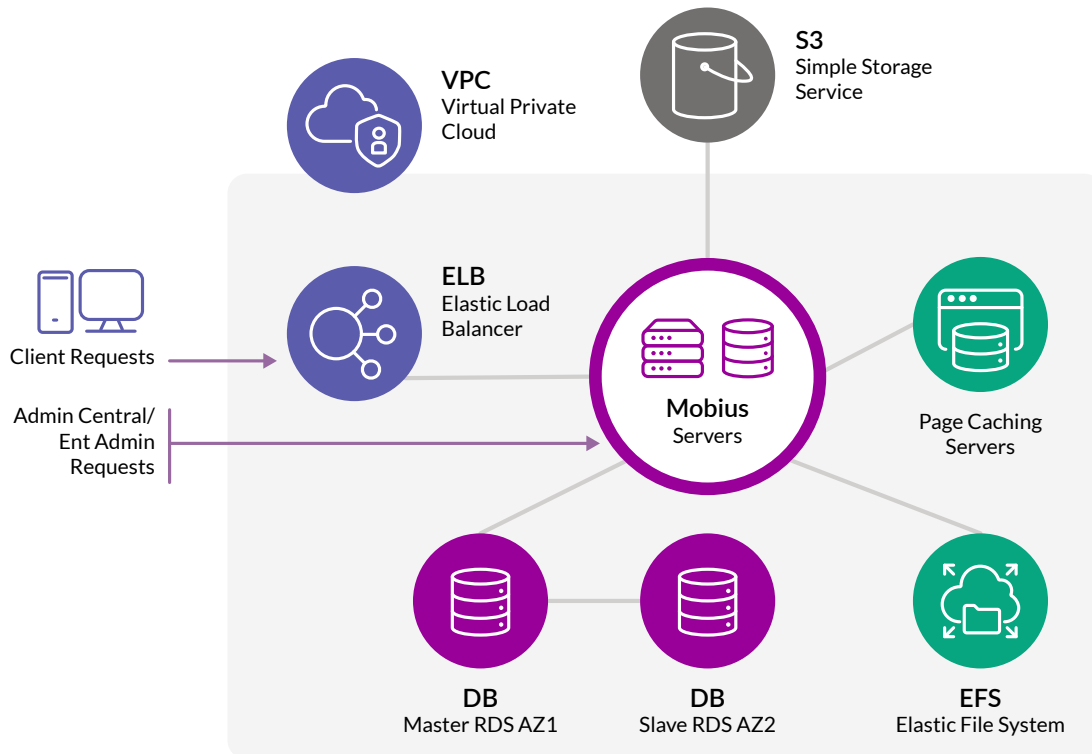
VPC
Virtual Private Cloud

S3
Simple Storage Service

ELB
Elastic Load Balancer

Client Requests

Admin Central/ Ent Admin Requests

Mobius
Servers

Page Caching Servers

DB
Master RDS AZ1

DB
Slave RDS AZ2

EFS
Elastic File System